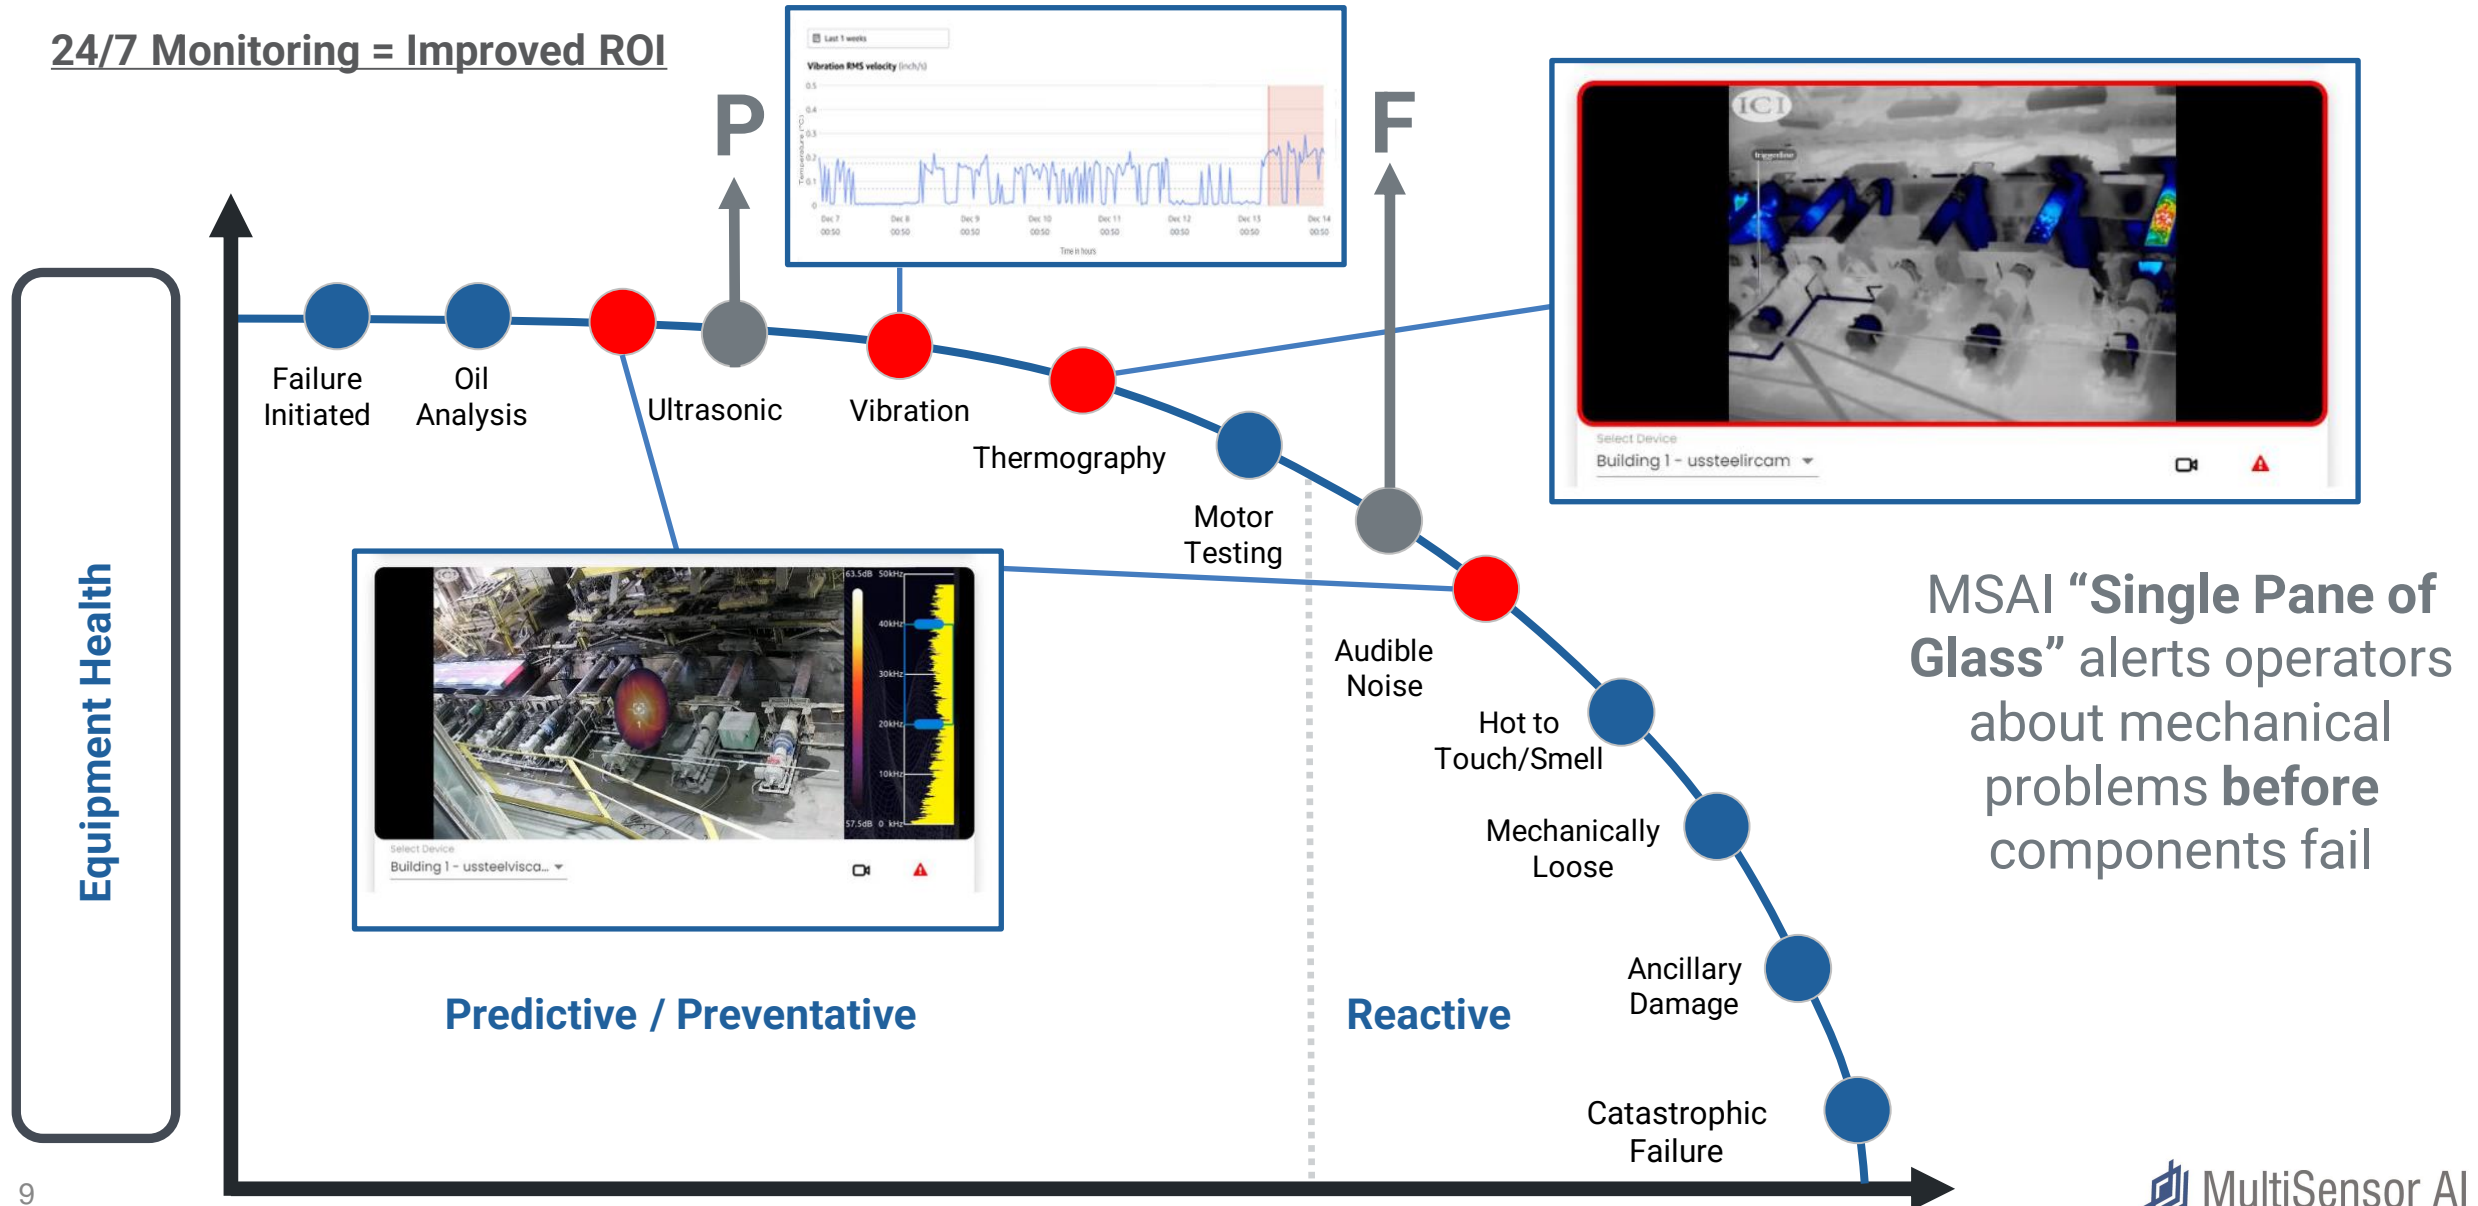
24/7 Monitoring = Improved ROI

P

Last 1 weeks

Vibration RMS velocity (inch/s)

0.5
0.4
0.3
0.2
0.1
0

Dec 7 00:50 Dec 8 00:50 Dec 9 00:50 Dec 10 00:50 Dec 11 00:50 Dec 12 00:50 Dec 13 00:50 Dec 14 00:50

Time in hours

F

ICI

Select Device
Building 1 - ussteelircam

Equipment Health

Failure Initiated

Oil Analysis

Ultrasonic

Vibration

Thermography

Motor Testing

63.5dB 50kHz
40kHz
30kHz
20kHz
10kHz
57.5dB 0 kHz

Select Device
Building 1 - ussteelvisca...

Audible Noise

Hot to Touch/Smell

Mechanically Loose

Ancillary Damage

Catastrophic Failure

Predictive / Preventative

Reactive

MSAI "Single Pane of Glass" alerts operators about mechanical problems before components fail

9

MultiSensor AI